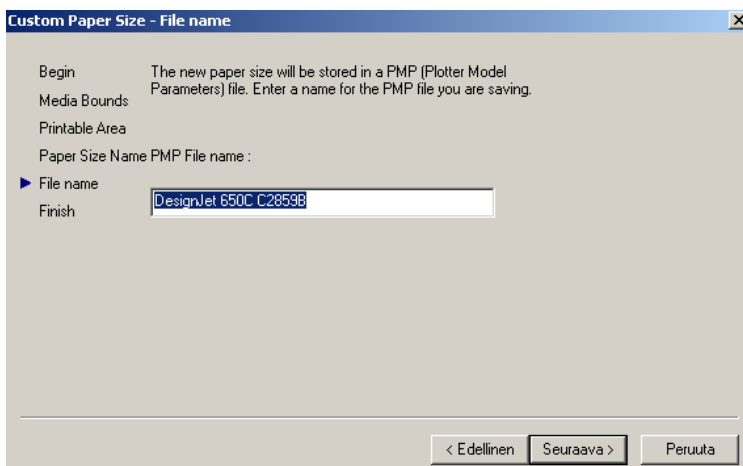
Custom Paper Size - File name

Begin
Media Bounds
Printable Area
Paper Size Name
File name
Finish

The new paper size will be stored in a PMP (Plotter Model Parameters) file. Enter a name for the PMP file you are saving.

PMP File name :

DesignJet 650C C2859B

< Edellinen
Seuraava >
Peruuta